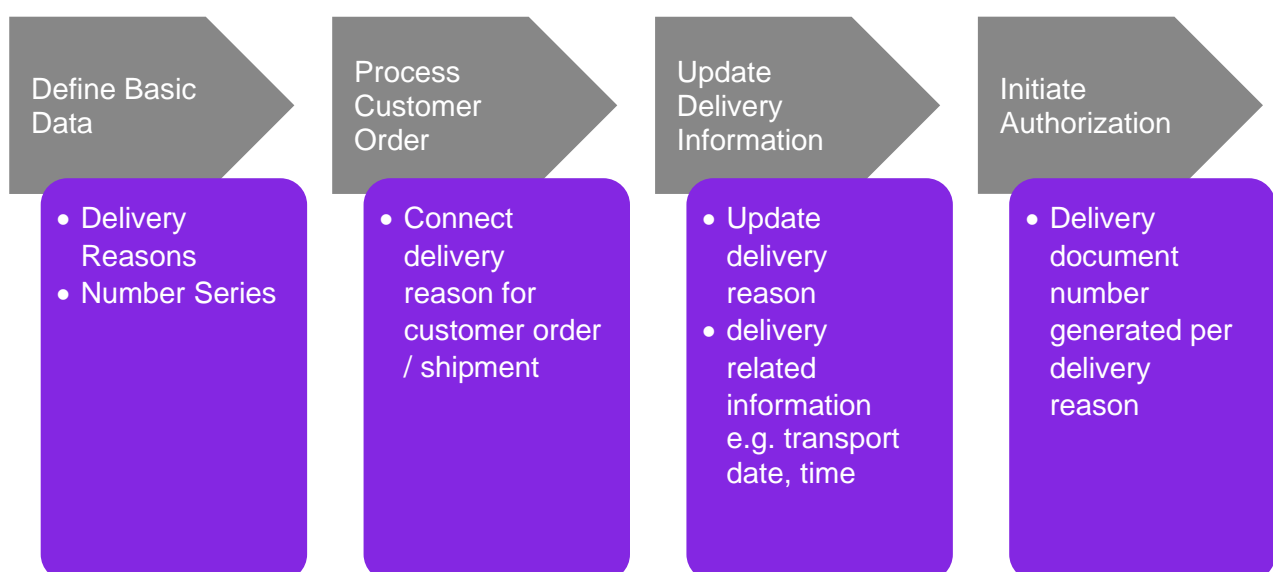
Define Basic Data

- Delivery Reasons
- Number Series

Process Customer Order

- Connect delivery reason for customer order / shipment

Update Delivery Information

- Update delivery reason
- delivery related information e.g. transport date, time

Initiate Authorization

- Delivery document number generated per delivery reason